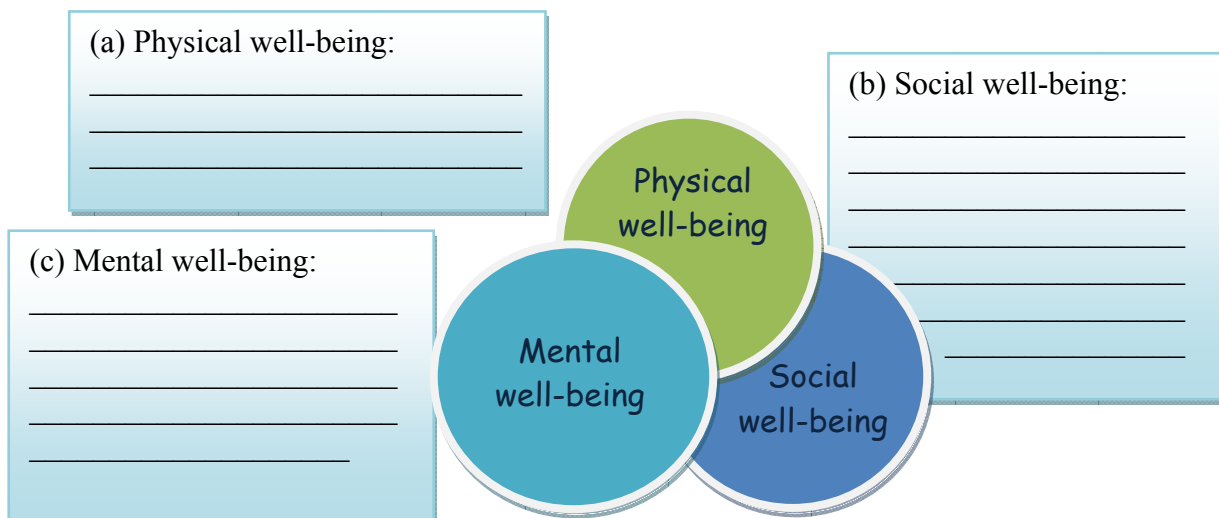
(a) Physical well-being:
______________________________
______________________________
______________________________

(b) Social well-being:
________________________
________________________
________________________
________________________
________________________
________________________
________________________

(c) Mental well-being:
________________________
________________________
________________________
________________________
______________________

Physical well-being

Mental well-being

Social well-being